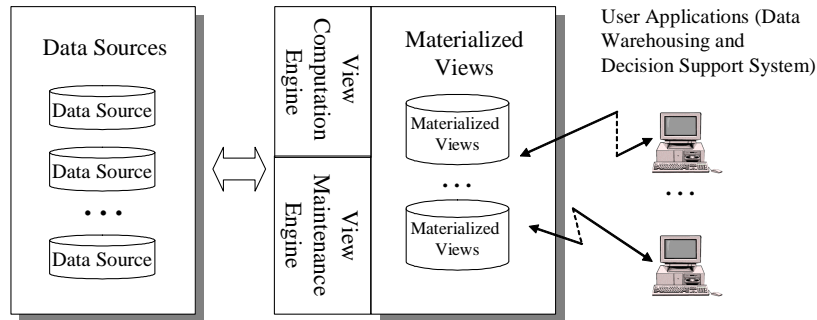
Data Sources

Data Source

Data Source

• • •

Data Source

View Computation Engine

View Maintenance Engine

Materialized Views

Materialized Views

• • •

Materialized Views

User Applications (Data Warehousing and Decision Support System)

• • •